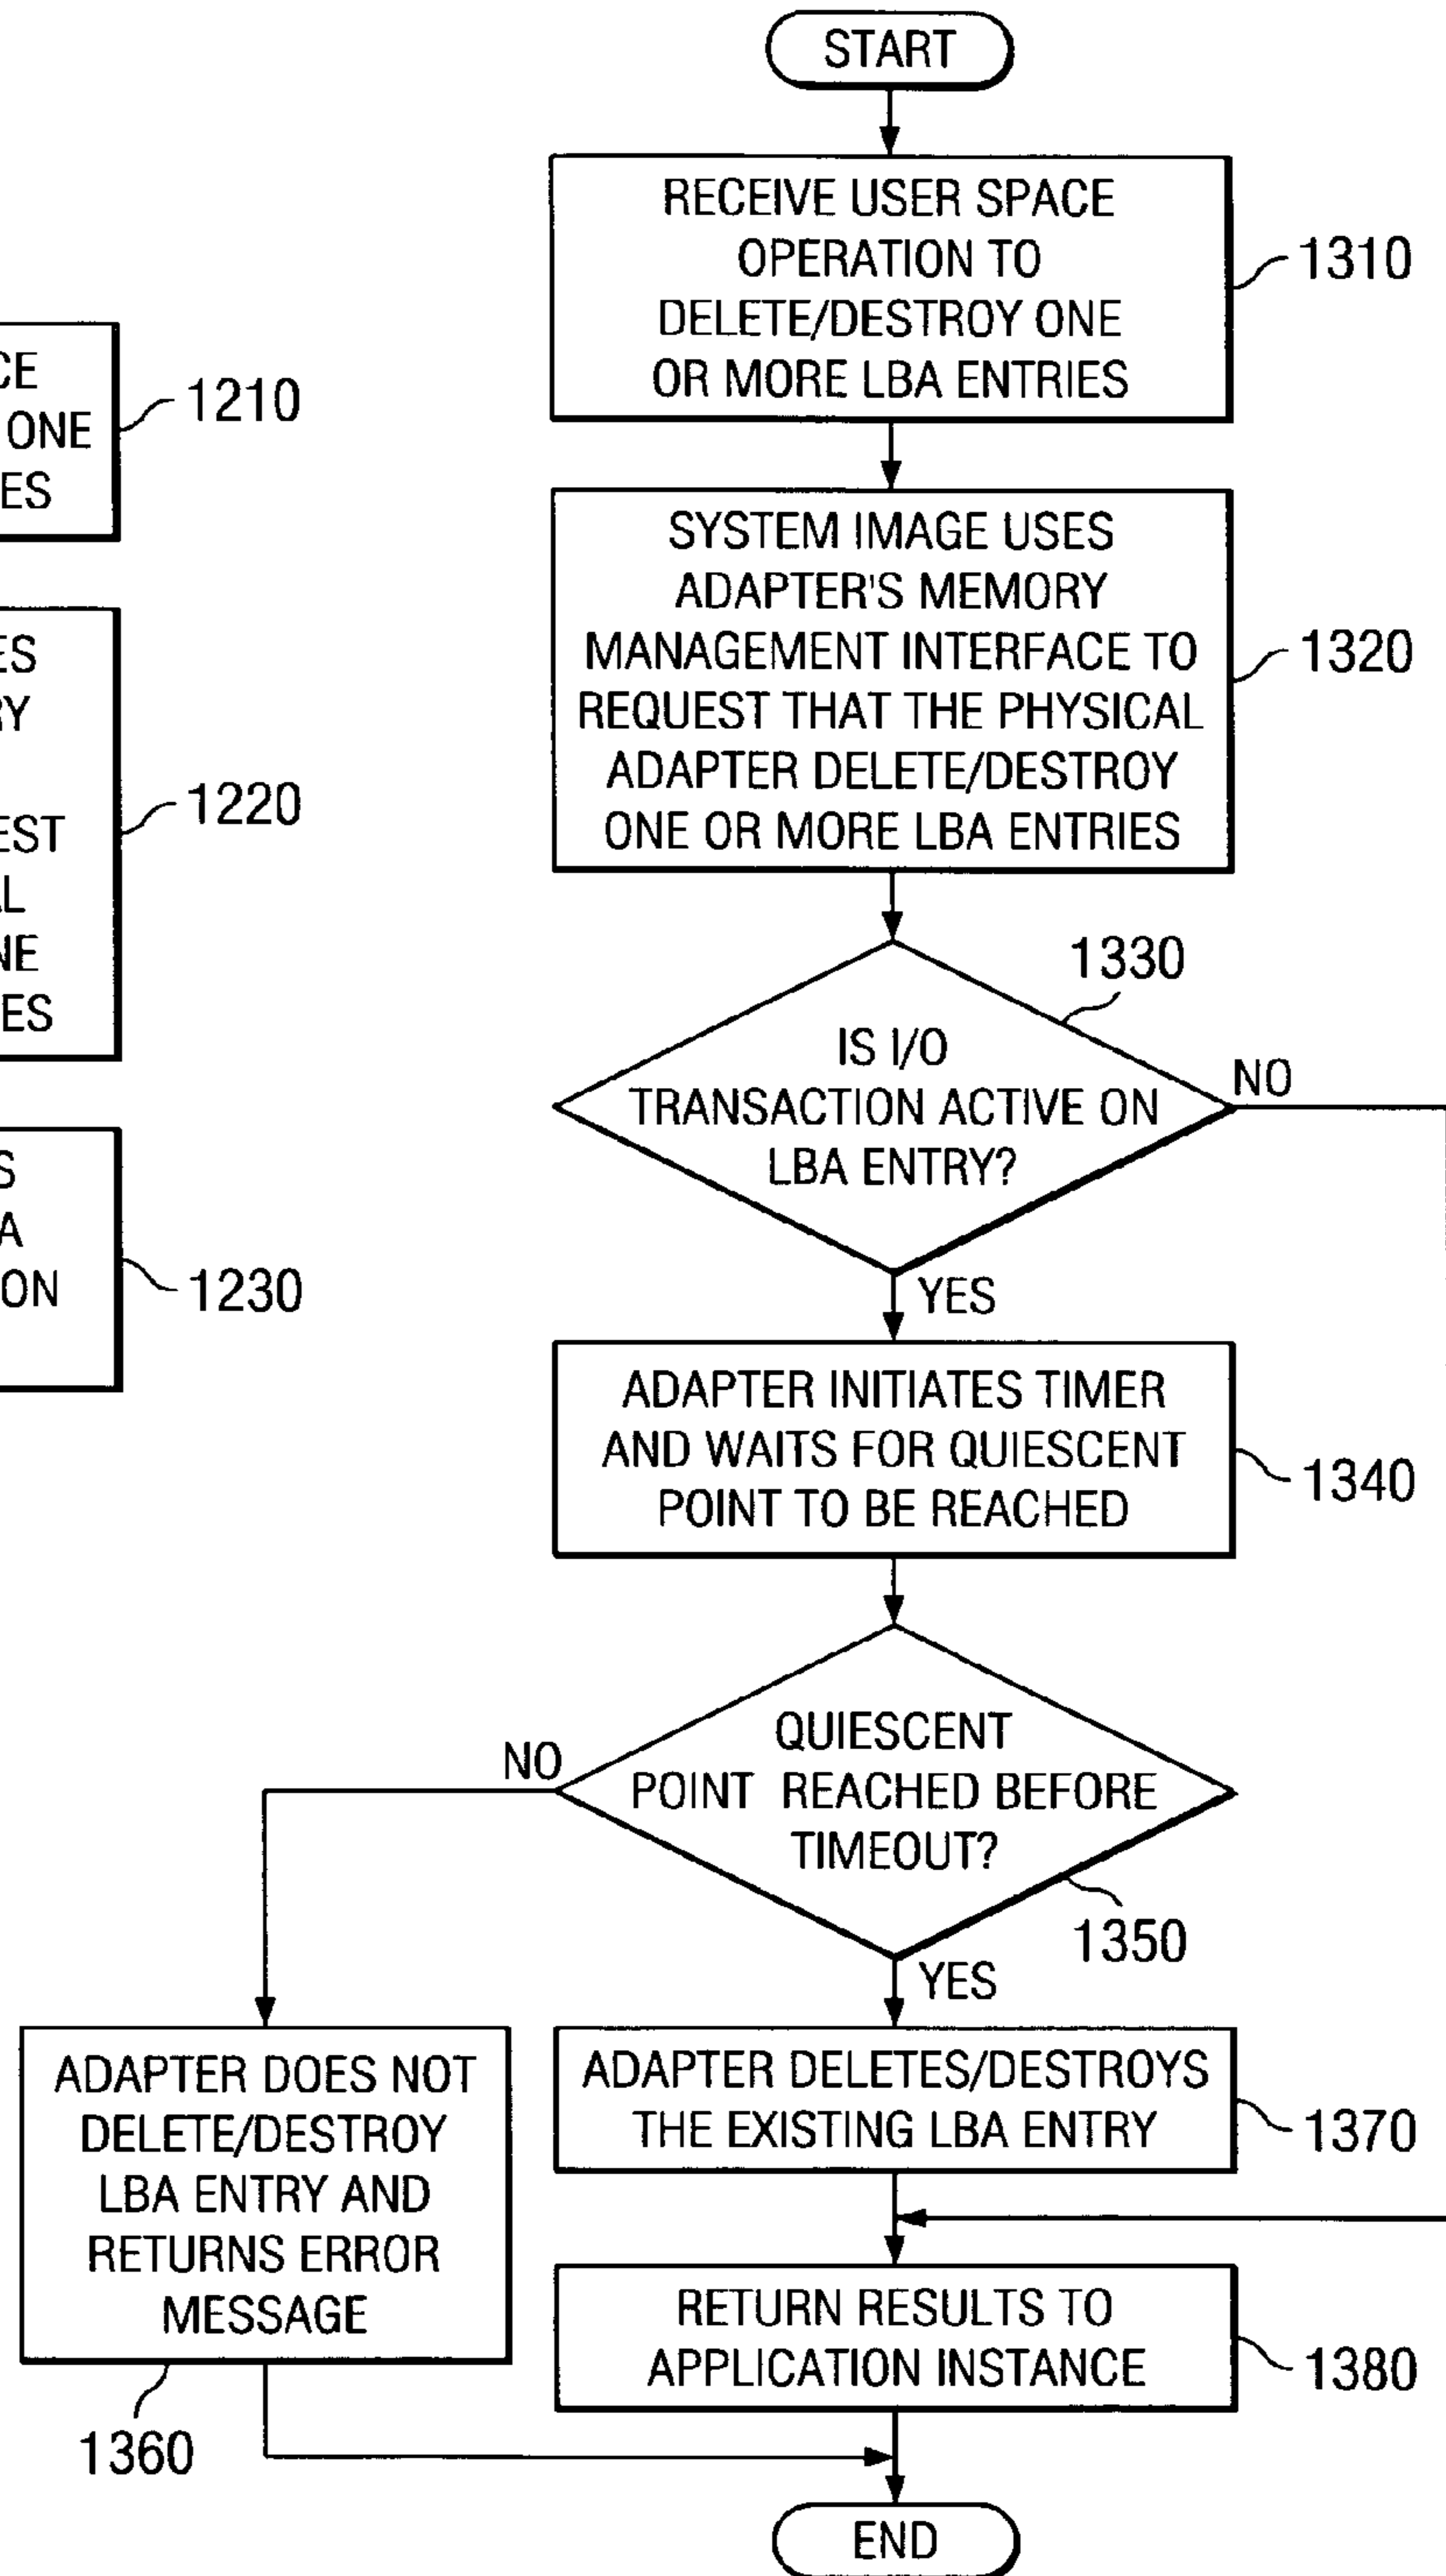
CE
ONE
ES

1210

ES
RY
EST
L
NE
ES

1220

S
A
ON

1230

START

RECEIVE USER SPACE OPERATION TO DELETE/DESTROY ONE OR MORE LBA ENTRIES

1310

SYSTEM IMAGE USES ADAPTER'S MEMORY MANAGEMENT INTERFACE TO REQUEST THAT THE PHYSICAL ADAPTER DELETE/DESTROY ONE OR MORE LBA ENTRIES

1320

1330

IS I/O TRANSACTION ACTIVE ON LBA ENTRY?

NO

YES

ADAPTER INITIATES TIMER AND WAITS FOR QUIESCENT POINT TO BE REACHED

1340

NO

QUIESCENT POINT REACHED BEFORE TIMEOUT?

1350

YES

ADAPTER DOES NOT DELETE/DESTROY LBA ENTRY AND RETURNS ERROR MESSAGE

1360

ADAPTER DELETES/DESTROYS THE EXISTING LBA ENTRY

1370

RETURN RESULTS TO APPLICATION INSTANCE

1380

END